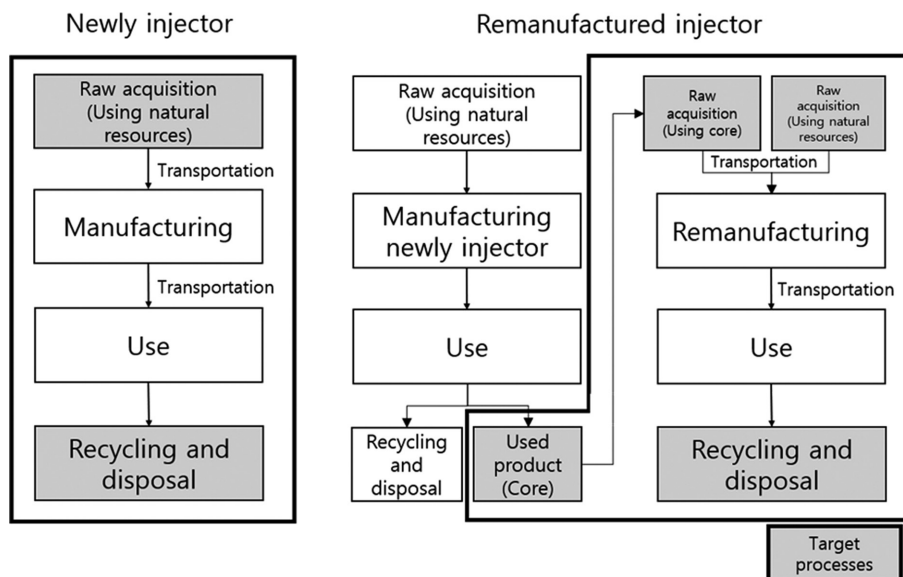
Newly injector

Raw acquisition (Using natural resources)

Transportation

Manufacturing

Transportation

Use

Recycling and disposal

Remanufactured injector

Raw acquisition (Using natural resources)

Manufacturing newly injector

Use

Recycling and disposal

Used product (Core)

Raw acquisition (Using core)

Raw acquisition (Using natural resources)

Transportation

Remanufacturing

Transportation

Use

Recycling and disposal

Target processes